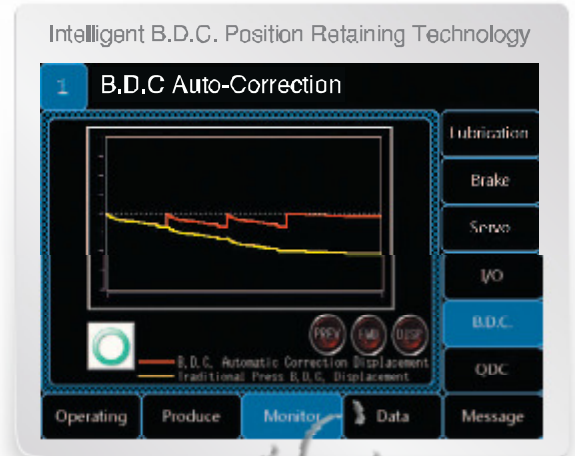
Intelligent B.D.C. Position Retaining Technology

1 B.D.C Auto-Correction

Lubrication
Brake
Servo
I/O
B.D.C.
QDC

PREV
FWD
DISP

B.D.C. Automatic Correction Displacement
Traditional Press B.D.C. Displacement

Operating
Produce
Monitor
Data
Message